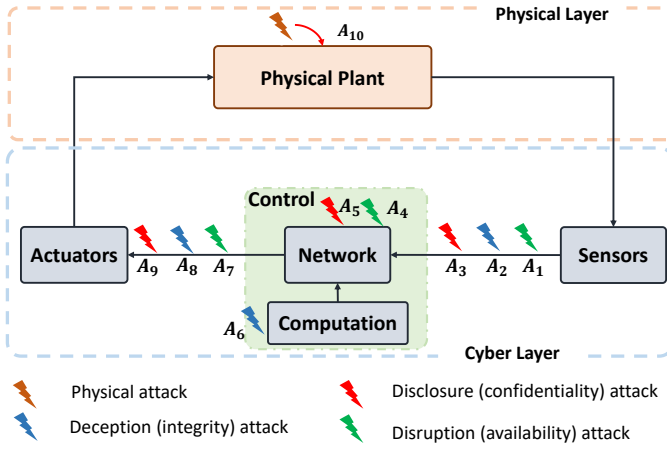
Physical Layer

$A_{10}$

Physical Plant

Control

$A_5$ $A_4$

Actuators

$A_9$ $A_8$ $A_7$

Network

$A_3$ $A_2$ $A_1$

Sensors

$A_6$

Computation

Cyber Layer

Physical attack

Disclosure (confidentiality) attack

Deception (integrity) attack

Disruption (availability) attack